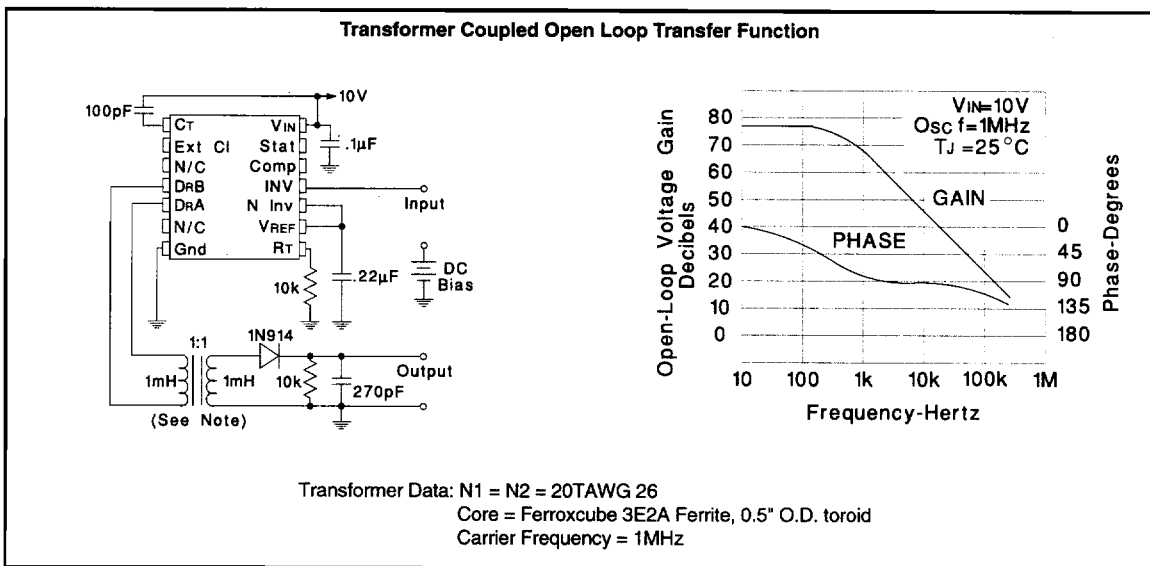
Transformer Coupled Open Loop Transfer Function

100pF
10V
CT
Ext CI
N/C
DRB
DRA
N/C
Gnd
VIN
Stat
Comp
INV
N Inv
VREF
RT
.1µF
Input
10k
.22µF
DC Bias
1:1
1N914
1mH
1mH
10k
270pF
Output
(See Note)

VIN=10V
Osc f=1MHz
TJ =25 °C
Open-Loop Voltage Gain Decibels
80
70
60
50
40
30
20
10
0
GAIN
PHASE
0
45
90
135
180
Phase-Degrees
10
100
1k
10k
100k
1M
Frequency-Hertz

Transformer Data: N1 = N2 = 20TAWG 26
Core = Ferroxcube 3E2A Ferrite, 0.5" O.D. toroid
Carrier Frequency = 1MHz